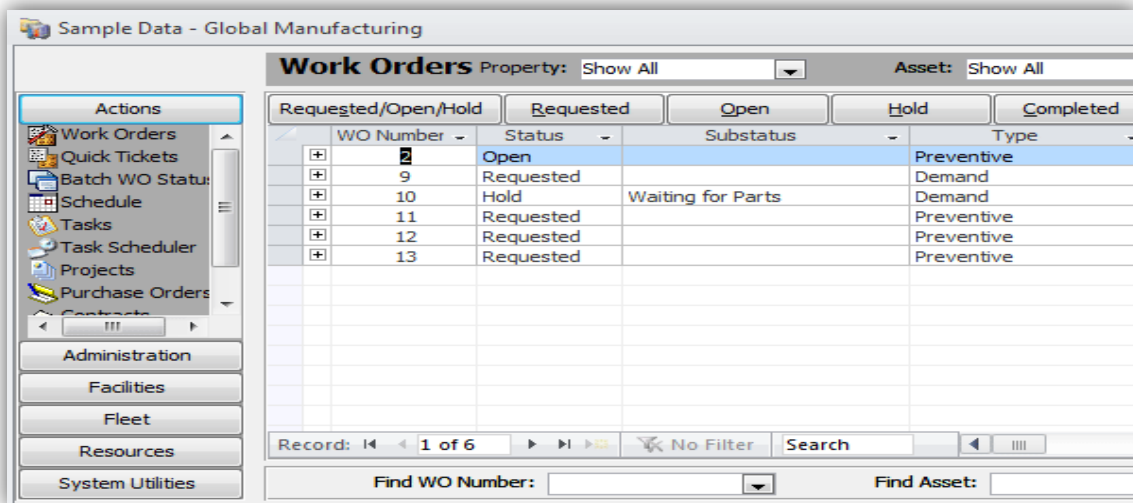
Sample Data - Global Manufacturing

Work Orders Property: Show All

Asset: Show All

Actions

Work Orders
Quick Tickets
Batch WO Statu:
Schedule
Tasks
Task Scheduler
Projects
Purchase Orders
Contracts

Administration

Facilities

Fleet

Resources

System Utilities

Requested/Open/Hold | Requested | Open | Hold | Completed

| | WO Number | Status | Substatus | Type |
|---|---|---|---|---|
| + | 2 | Open | | Preventive |
| + | 9 | Requested | | Demand |
| + | 10 | Hold | Waiting for Parts | Demand |
| + | 11 | Requested | | Preventive |
| + | 12 | Requested | | Preventive |
| + | 13 | Requested | | Preventive |

Record: 1 of 6 No Filter Search

Find WO Number:

Find Asset: